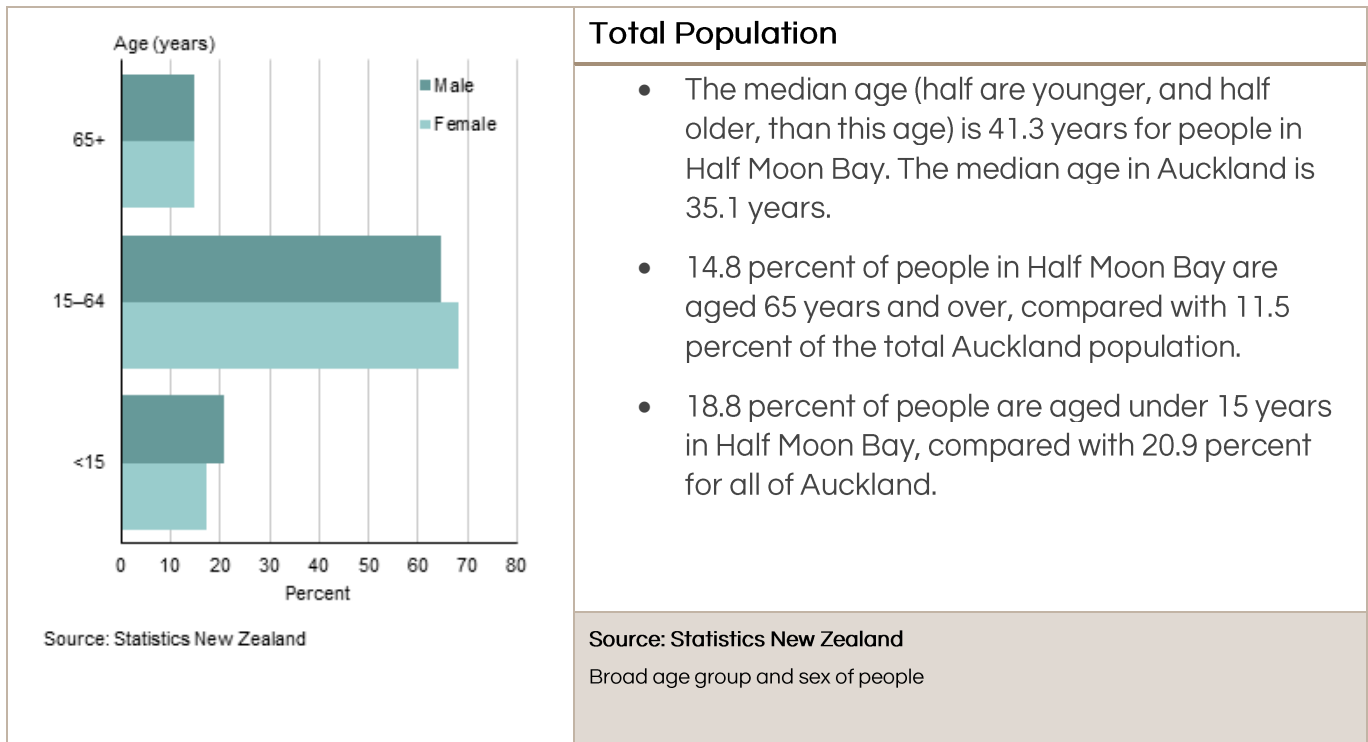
Age (years)

Male
Female

65+
15–64
<15

0 10 20 30 40 50 60 70 80
Percent

Source: Statistics New Zealand

Total Population

- The median age (half are younger, and half older, than this age) is 41.3 years for people in Half Moon Bay. The median age in Auckland is 35.1 years.
- 14.8 percent of people in Half Moon Bay are aged 65 years and over, compared with 11.5 percent of the total Auckland population.
- 18.8 percent of people are aged under 15 years in Half Moon Bay, compared with 20.9 percent for all of Auckland.

Source: Statistics New Zealand

Broad age group and sex of people